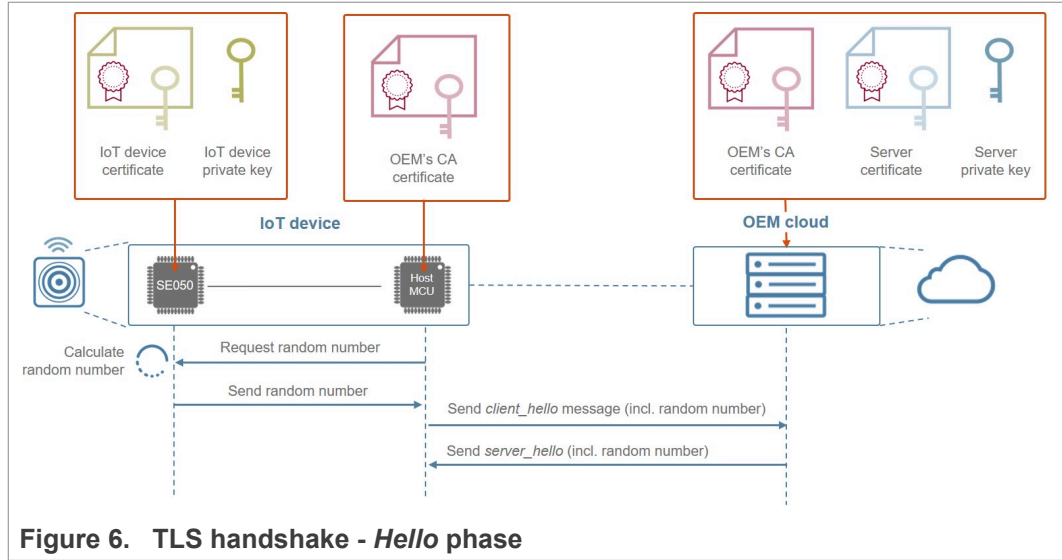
IoT device certificate

IoT device private key

OEM's CA certificate

OEM's CA certificate

Server certificate

Server private key

IoT device

OEM cloud

SE050

Host MCU

Calculate random number

Request random number

Send random number

Send *client_hello* message (incl. random number)

Send *server_hello* (incl. random number)

**Figure 6. TLS handshake - *Hello* phase**